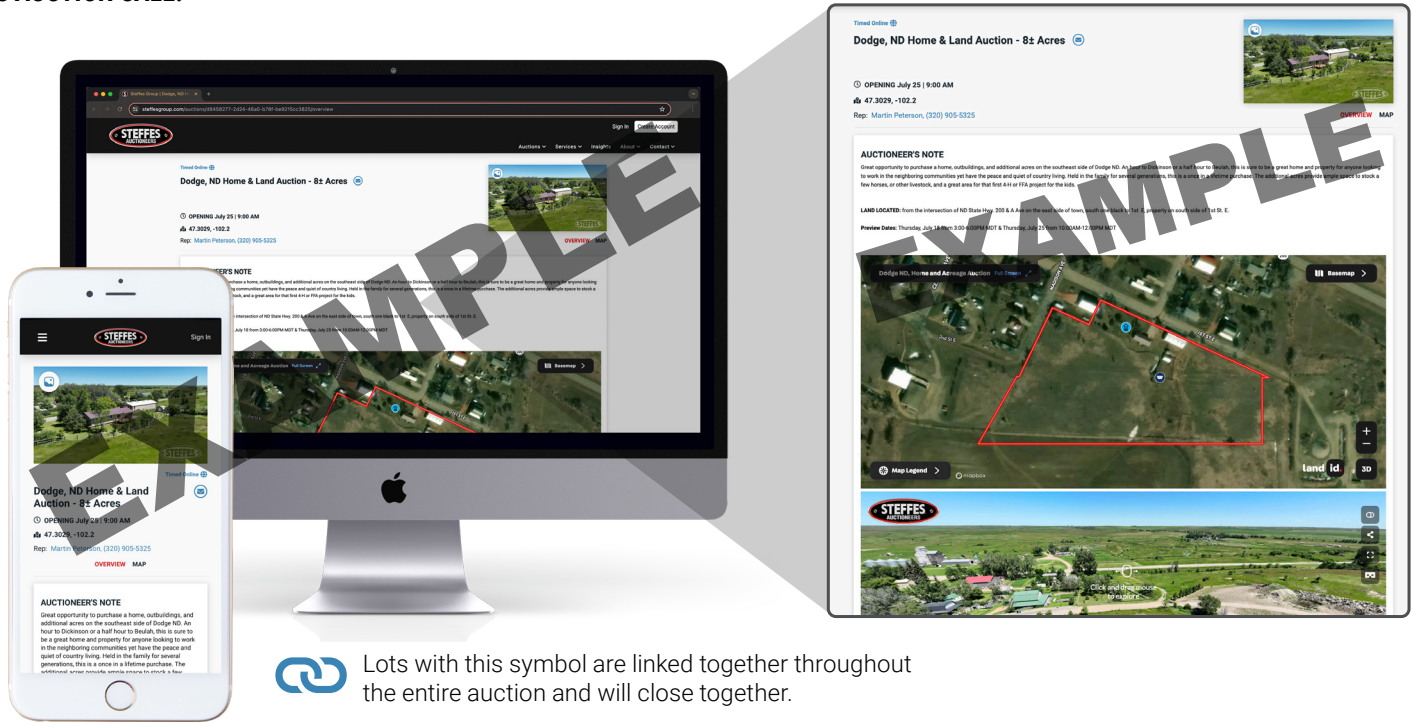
Timed Online

Dodge, ND Home & Land Auction - 8± Acres

OPENING July 25 | 9:00 AM

47.3029, -102.2

Rep: Martin Peterson, (320) 905-5325

OVERVIEW MAP

AUCTIONEER'S NOTE

Great opportunity to purchase a home, outbuildings, and additional acres on the southeast side of Dodge ND. An hour to Dickinson or a half hour to Beulah, this is sure to be a great home and property for anyone looking to work in the neighboring communities yet have the peace and quiet of country living. Held in the family for several generations, this is a once in a lifetime purchase. The additional acres provide ample space to stock a few horses, or other livestock, and a great area for that first 4-H or FFA project for the kids.

LAND LOCATED: from the intersection of ND State Hwy. 200 & A Ave on the east side of town, south one block to 1st St. E, property on south side of 1st St. E.

Preview Dates: Thursday, July 18 from 3:00-6:00PM MDT & Thursday, July 25 from 10:00AM-12:00PM MDT

Dodge ND, Home and Acreage Auction Full Screen

Basemap

Map Legend

mapbox

land id

3D

STEFFES AUCTIONEERS

Click and drag mouse to explore

EXAMPLE

steffesgroup.com/auctions/d8458277-2d24-46a0-b78f-be9215cc5825/overview

Sign In Create Account

Auctions Services Insights About Contact

STEFFES AUCTIONEERS

Sign In

Lots with this symbol are linked together throughout the entire auction and will close together.